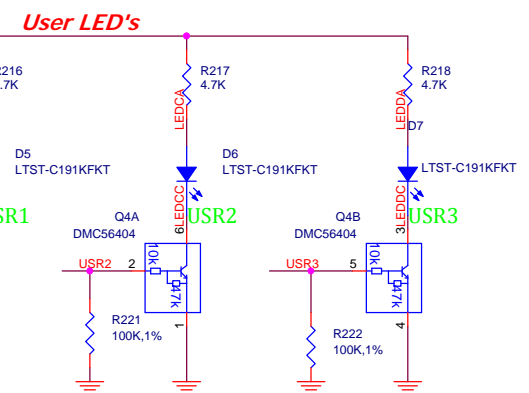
User LED's

R216
.7K

R217
4.7K

R218
4.7K

LEDCA

LEDDA

D7

D5
LTST-C191KFKT

D6
LTST-C191KFKT

LTST-C191KFKT

LEDCC

LEDDC

SR1

USR2

USR3

Q4A
DMC56404

Q4B
DMC56404

6

3

10k

47k

10k

47k

USR2

2

USR3

5

1

4

R221
100K,1%

R222
100K,1%